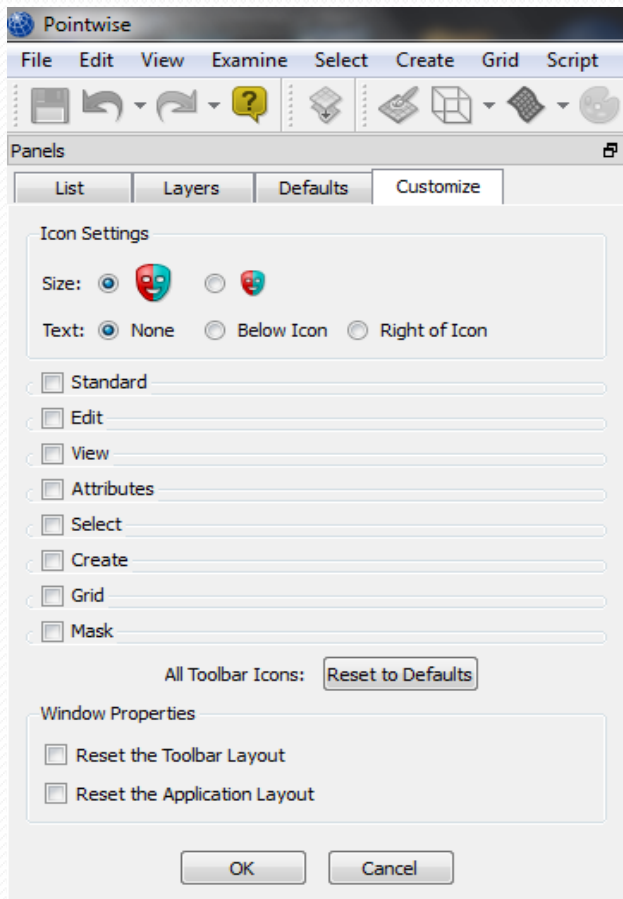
Pointwise

File Edit View Examine Select Create Grid Script

Panels

List Layers Defaults Customize

Icon Settings

Size:

Text: None Below Icon Right of Icon

Standard

Edit

View

Attributes

Select

Create

Grid

Mask

All Toolbar Icons: Reset to Defaults

Window Properties

Reset the Toolbar Layout

Reset the Application Layout

OK Cancel